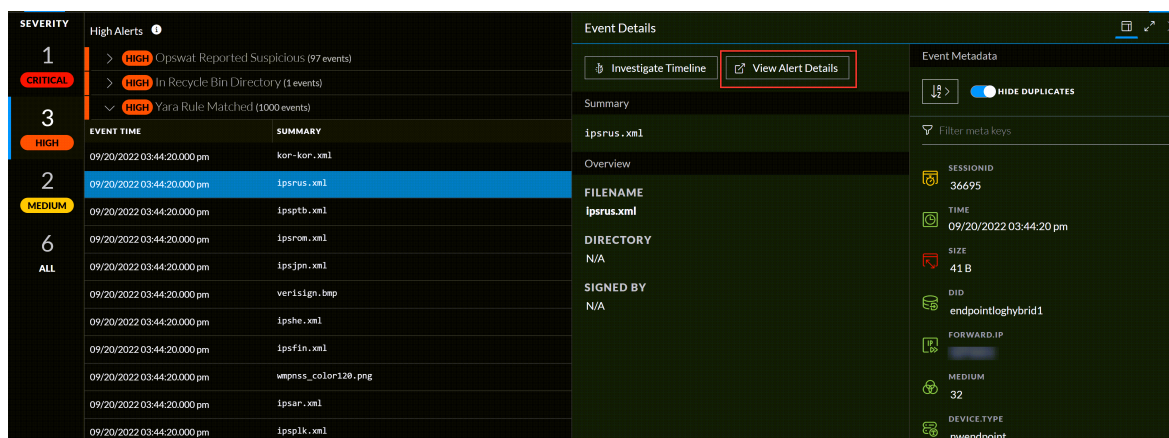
SEVERITY
1
CRITICAL
3
HIGH
2
MEDIUM
6
ALL

High Alerts

HIGH Opswat Reported Suspicious (97 events)
HIGH In Recycle Bin Directory (1 events)
HIGH Yara Rule Matched (1000 events)

| EVENT TIME | SUMMARY |
|---|---|
| 09/20/2022 03:44:20.000 pm | kor-kor.xml |
| 09/20/2022 03:44:20.000 pm | ipsrus.xml |
| 09/20/2022 03:44:20.000 pm | ipsptb.xml |
| 09/20/2022 03:44:20.000 pm | ipsrom.xml |
| 09/20/2022 03:44:20.000 pm | ipsjpn.xml |
| 09/20/2022 03:44:20.000 pm | verisign.bmp |
| 09/20/2022 03:44:20.000 pm | ipshe.xml |
| 09/20/2022 03:44:20.000 pm | ipsfin.xml |
| 09/20/2022 03:44:20.000 pm | wmpnss_color120.png |
| 09/20/2022 03:44:20.000 pm | ipsar.xml |
| 09/20/2022 03:44:20.000 pm | ipsplk.xml |

Event Details

Investigate Timeline
View Alert Details

Summary
ipsrus.xml

Overview
FILENAME
ipsrus.xml
DIRECTORY
N/A
SIGNED BY
N/A

Event Metadata
HIDE DUPLICATES
Filter meta keys

SESSIONID
36695
TIME
09/20/2022 03:44:20 pm
SIZE
41 B
DID
endpointloghybrid1
FORWARD.IP
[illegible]
MEDIUM
32
DEVICE.TYPE
nwendpoint